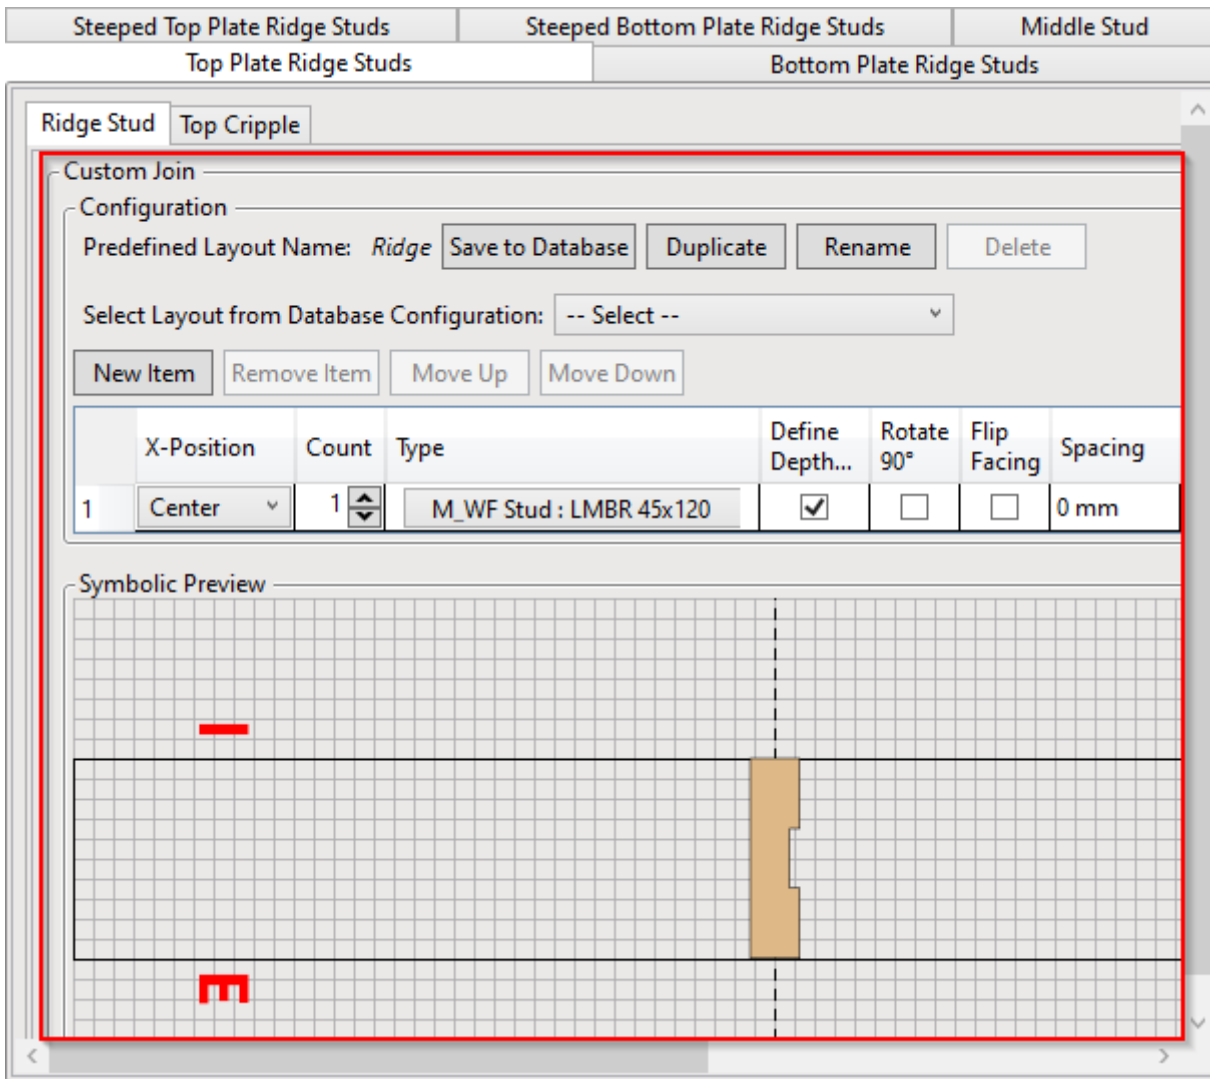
Steeped Top Plate Ridge Studs | Steeped Bottom Plate Ridge Studs | Middle Stud
Top Plate Ridge Studs | Bottom Plate Ridge Studs

Ridge Stud | Top Cripple

Custom Join

Configuration

Predefined Layout Name: Ridge Save to Database Duplicate Rename Delete

Select Layout from Database Configuration: -- Select --

New Item Remove Item Move Up Move Down

| | X-Position | Count | Type | Define Depth... | Rotate 90° | Flip Facing | Spacing |
|---|---|---|---|---|---|---|---|
| 1 | Center | 1 | M_WF Stud : LMBR 45x120 | ☑ | ☐ | ☐ | 0 mm |

Symbolic Preview